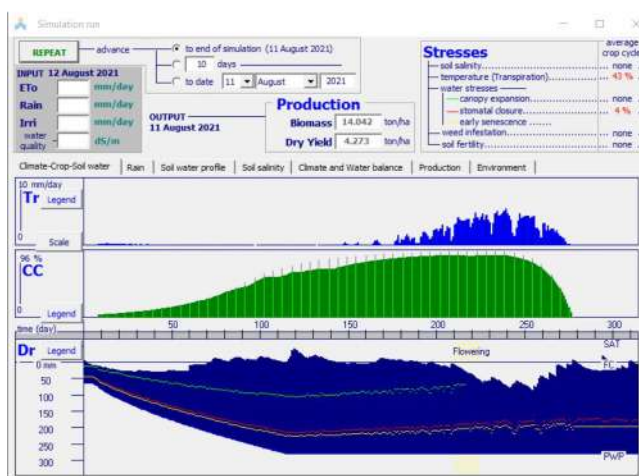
Simulation run

REPEAT — advance — to end of simulation (11 August 2021)
10 days
to date 11 August 2021

INPUT 12 August 2021
ETo mm/day
Rain mm/day
Irri mm/day
water quality dS/m

OUTPUT 11 August 2021

Production
Biomass 14.042 ton/ha
Dry Yield 4.273 ton/ha

Stresses
average crop cycle
soil salinity ... none
temperature (Transpiration) ... 43 %
water stresses
canopy expansion ... none
stomatal closure ... 4 %
early senescence ...
weed infestation ... none
soil fertility ... none

Climate-Crop-Soil water | Rain | Soil water profile | Soil salinity | Climate and Water balance | Production | Environment

10 mm/day
Tr Legend
0
Scale

96 %
CC
0
Legend

time (day) 50 100 150 200 250 300

Dr Legend
Flowering
SAT
FC
0 mm
50
100
150
200
250
300
PWP